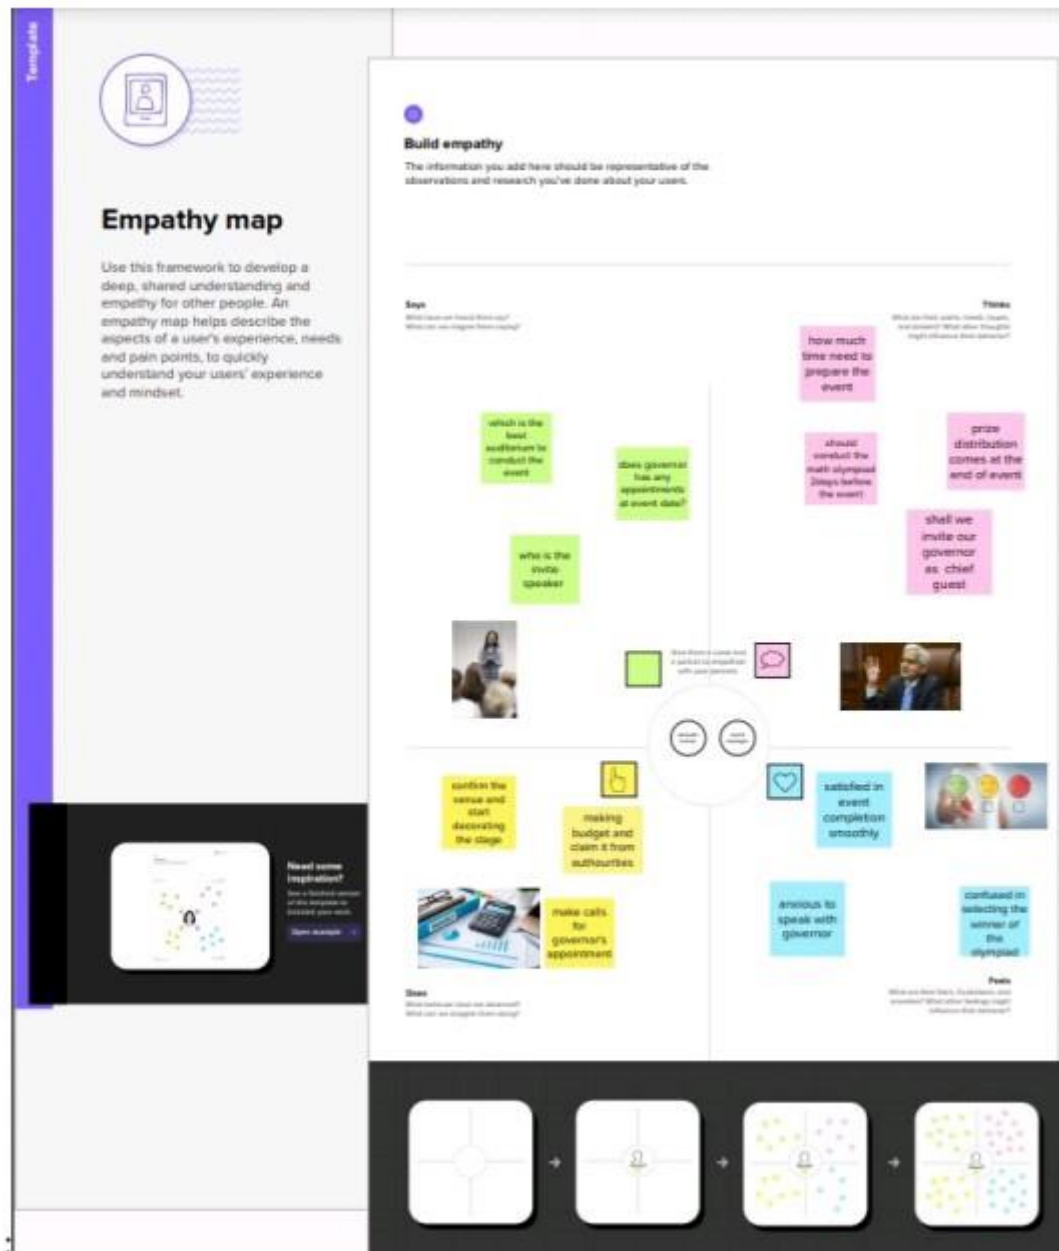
Template

Empathy map

Use this framework to develop a deep, shared understanding and empathy for other people. An empathy map helps describe the aspects of a user's experience, needs and pain points, to quickly understand your users' experience and mindset.

Need some inspiration?
See a finished version of this template to kickstart your work.
Open example

Build empathy
The information you add here should be representative of the observations and research you've done about your users.

Says
What have we heard them say?
What can we imagine them saying?

Thinks
What are their wants, needs, hopes, and dreams? What other thoughts might influence their behavior?

which is the best auditorium to conduct the event

does governor has any appointments at event date?

who is the invite speaker

how much time need to prepare the event

should conduct the math olympiad 2days before the event

prize distribution comes at the end of event

shall we invite our governor as chief guest

Give them a name and a picture to empathize with your persona.

confirm the venue and start decorating the stage

making budget and claim it from authourities

make calls for governor's appointment

satisfied in event completion smoothly

anxious to speak with governor

confused in selecting the winner of the olympiad

Does
What behavior have we observed?
What can we imagine them doing?

Feels
What are their fears, frustrations, and anxieties? What other feelings might influence their behavior?